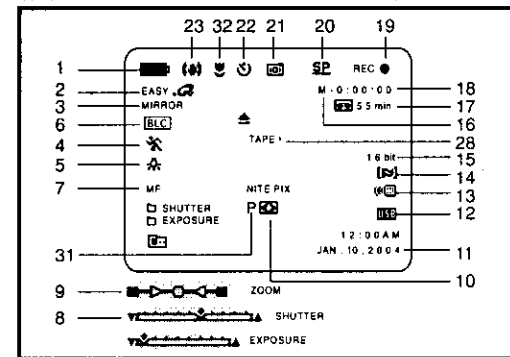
23 32 22 21 20 19

SP REC ●

1

2 EASY

3 MIRROR

6 BLC

4

5

7 MF

SHUTTER
EXPOSURE

M 0:00:00 18

55 min 17

16

TAPE 28

16 bit 15

14

13

12

NITE PIX

12:00AM

JAN.10.2004 11

31 P

10

9 ZOOM

8 SHUTTER

EXPOSURE